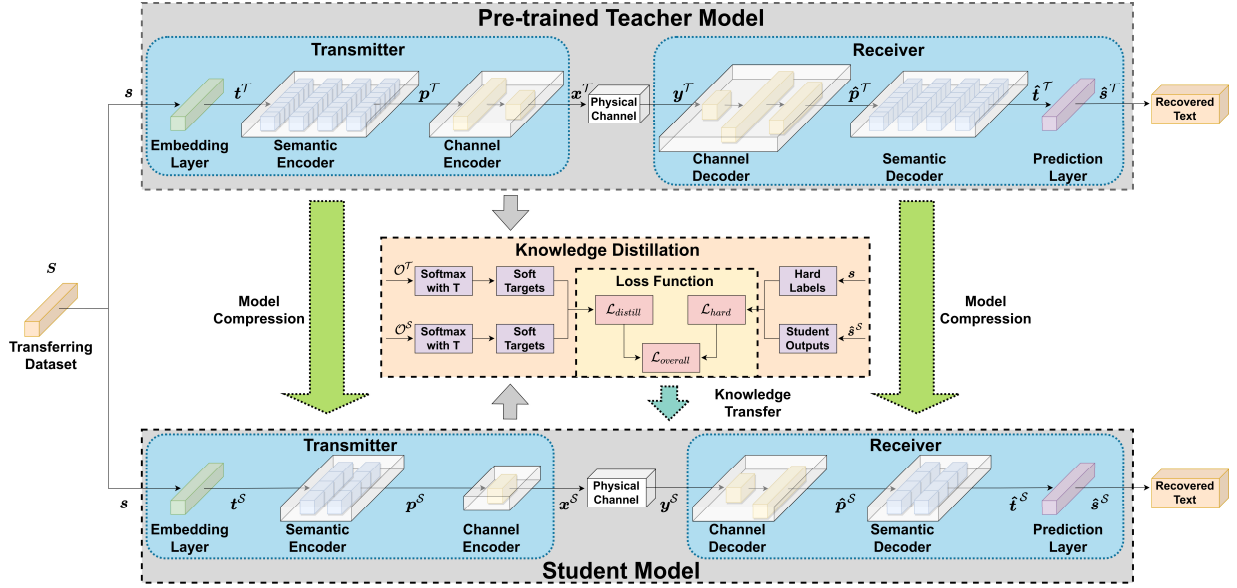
Pre-trained Teacher Model

Transmitter

$s$ $t^{\mathcal{T}}$ $p^{\mathcal{T}}$ $x^{\mathcal{T}}$

Embedding Layer

Semantic Encoder

Channel Encoder

Physical Channel

Receiver

$y^{\mathcal{T}}$ $\hat{p}^{\mathcal{T}}$ $\hat{t}^{\mathcal{T}}$ $\hat{s}^{\mathcal{T}}$

Recovered Text

Channel Decoder

Semantic Decoder

Prediction Layer

$s$

Transferring Dataset

Model Compression

Knowledge Distillation

$\mathcal{O}^{\mathcal{T}}$ Softmax with T

Soft Targets

$\mathcal{O}^{\mathcal{S}}$ Softmax with T

Soft Targets

Loss Function

$\mathcal{L}_{distill}$

$\mathcal{L}_{hard}$

$\mathcal{L}_{overall}$

Hard Labels $s$

Student Outputs $\hat{s}^{\mathcal{S}}$

Model Compression

Knowledge Transfer

Transmitter

$s$ $t^{\mathcal{S}}$ $p^{\mathcal{S}}$ $x^{\mathcal{S}}$

Embedding Layer

Semantic Encoder

Channel Encoder

Physical Channel

$y^{\mathcal{S}}$

Receiver

$\hat{p}^{\mathcal{S}}$ $\hat{t}^{\mathcal{S}}$ $\hat{s}^{\mathcal{S}}$

Recovered Text

Channel Decoder

Semantic Decoder

Prediction Layer

Student Model